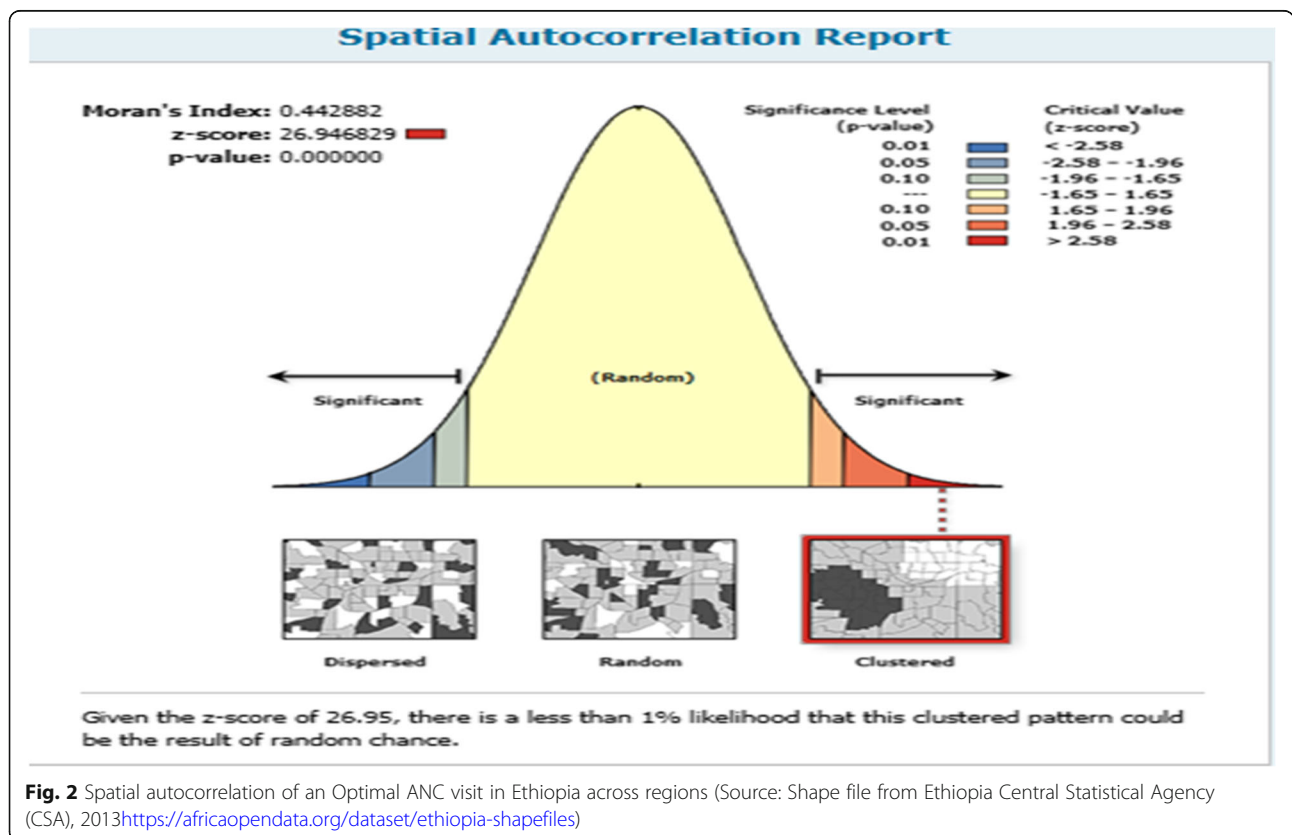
Spatial Autocorrelation Report

Moran's Index: 0.442882
z-score: 26.946829
p-value: 0.000000

| Significance Level (p-value) | Critical Value (z-score) |
|---|---|
| 0.01 | < -2.58 |
| 0.05 | -2.58 - -1.96 |
| 0.10 | -1.96 - -1.65 |
| --- | -1.65 - 1.65 |
| 0.10 | 1.65 - 1.96 |
| 0.05 | 1.96 - 2.58 |
| 0.01 | > 2.58 |

Significant

(Random)

Significant

Dispersed

Random

Clustered

Given the z-score of 26.95, there is a less than 1% likelihood that this clustered pattern could be the result of random chance.

**Fig. 2** Spatial autocorrelation of an Optimal ANC visit in Ethiopia across regions (Source: Shape file from Ethiopia Central Statistical Agency (CSA), 2013https://africaopendata.org/dataset/ethiopia-shapefiles)